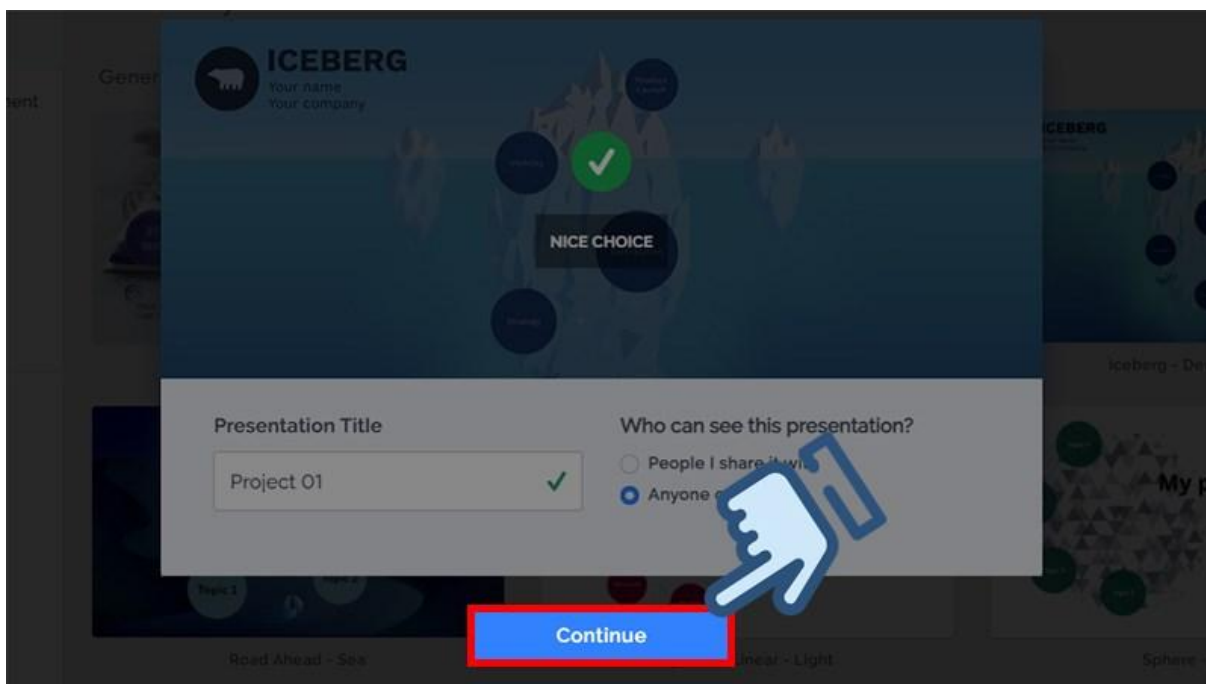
ent

Gener

ICEBERG
Your name
Your company

NICE CHOICE

ICEBERG

Iceberg - De

Presentation Title

Project 01

Who can see this presentation?

People I share it wi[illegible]

Anyone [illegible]

My p

Topic 1

Topic 2

Continue

Road Ahead - Sea

Linear - Light

Sphere